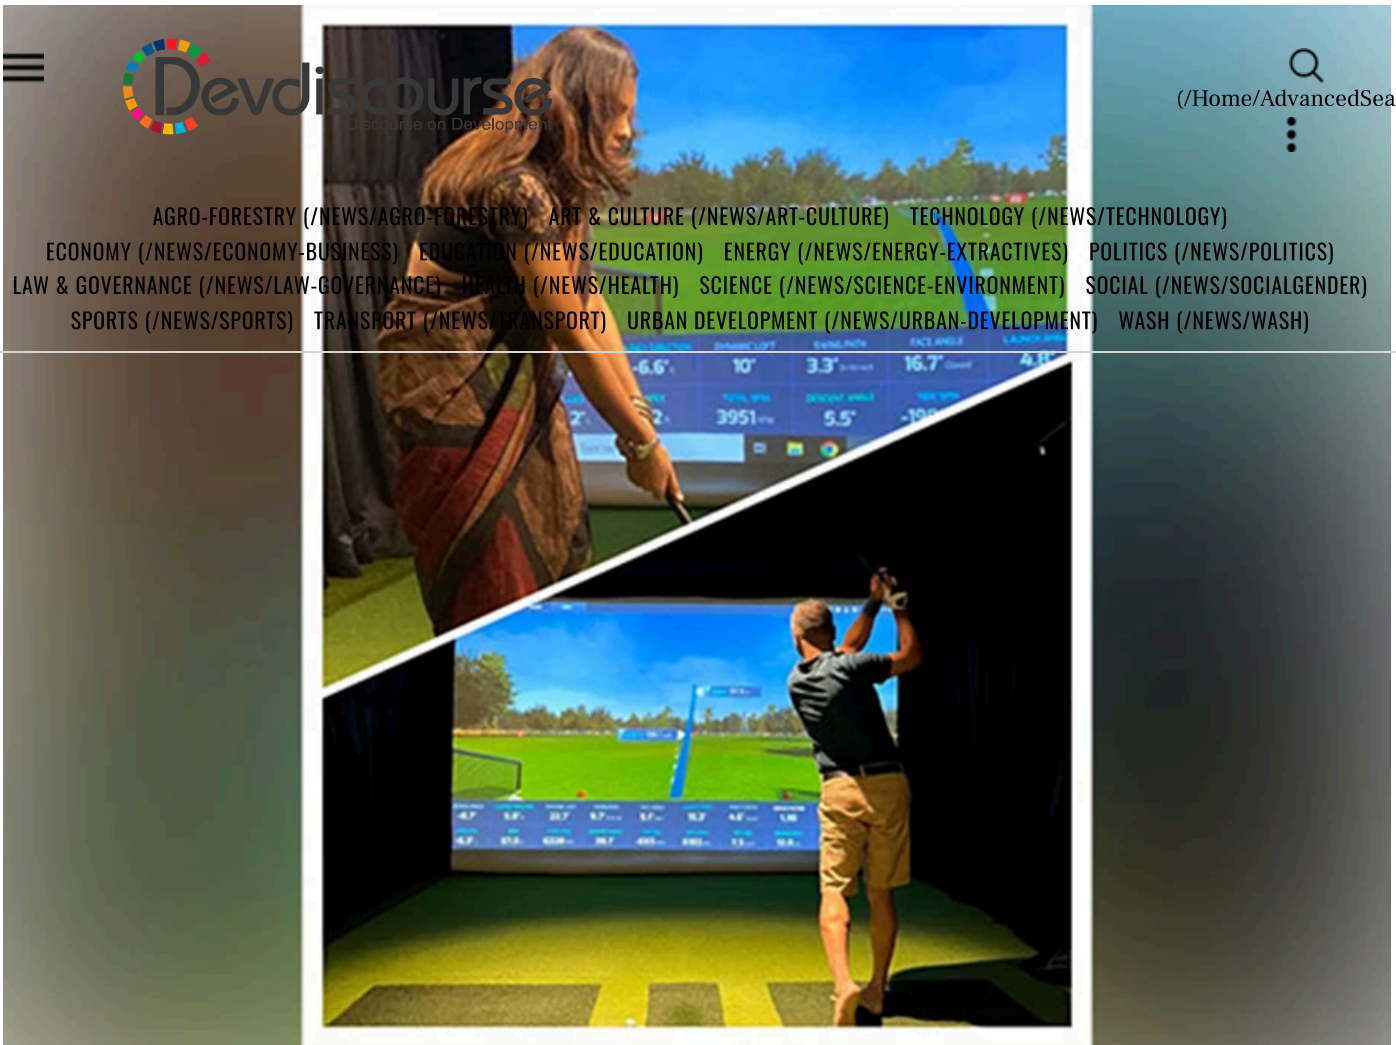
Devdiscourse
Discourse on Development

(/Home/AdvancedSea

AGRO-FORESTRY (/NEWS/AGRO-FORESTRY) ART & CULTURE (/NEWS/ART-CULTURE) TECHNOLOGY (/NEWS/TECHNOLOGY) ECONOMY (/NEWS/ECONOMY-BUSINESS) EDUCATION (/NEWS/EDUCATION) ENERGY (/NEWS/ENERGY-EXTRACTIVES) POLITICS (/NEWS/POLITICS) LAW & GOVERNANCE (/NEWS/LAW-GOVERNANCE) HEALTH (/NEWS/HEALTH) SCIENCE (/NEWS/SCIENCE-ENVIRONMENT) SOCIAL (/NEWS/SOCIALGENDER) SPORTS (/NEWS/SPORTS) TRANSPORT (/NEWS/TRANSPORT) URBAN DEVELOPMENT (/NEWS/URBAN-DEVELOPMENT) WASH (/NEWS/WASH)

-6.6' 10' 3.3' 16.7' 4.8
2' 3951 5.5' -19